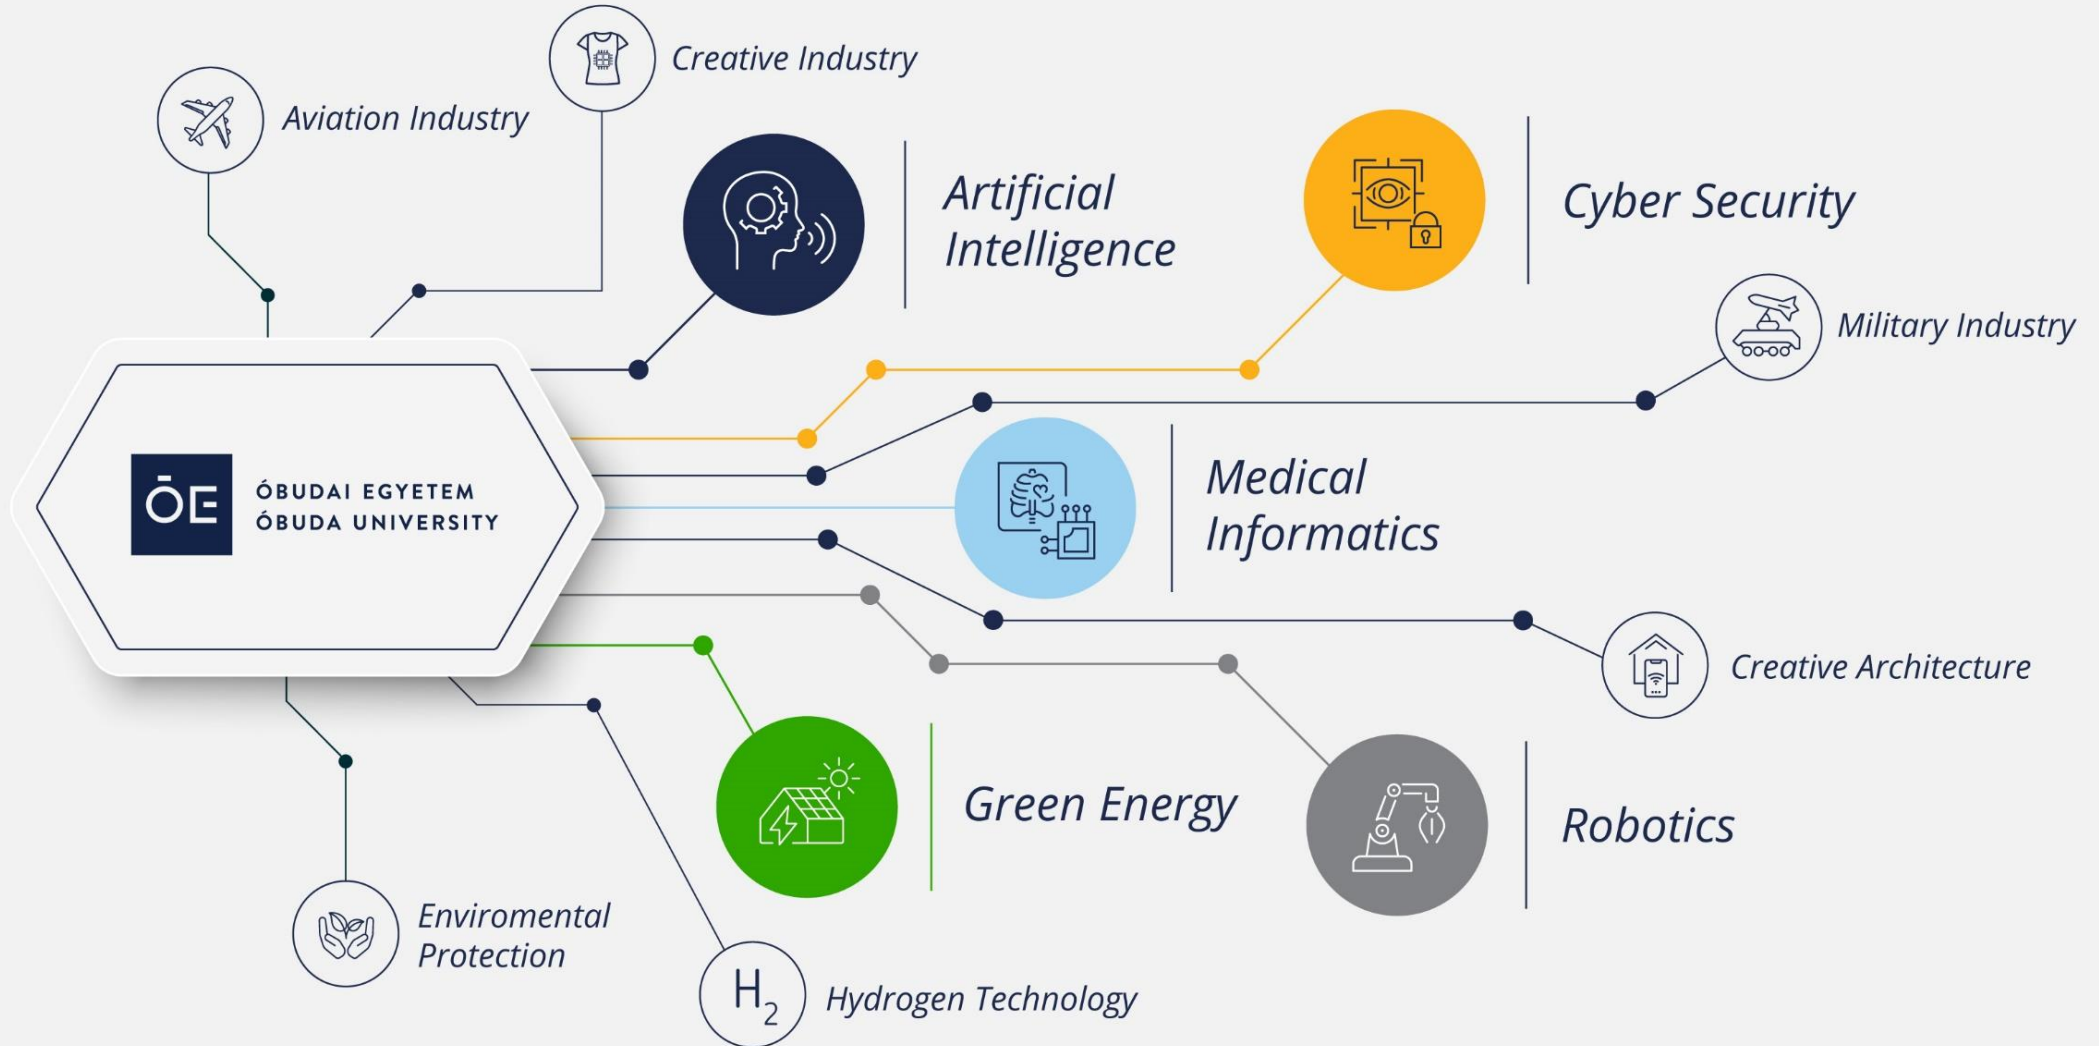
Creative Industry

Aviation Industry

Artificial Intelligence

Cyber Security

Military Industry

ŌE
ÓBUDAI EGYETEM
ÓBUDA UNIVERSITY

Medical Informatics

Creative Architecture

Green Energy

Robotics

Enviromental Protection

$H_2$

Hydrogen Technology